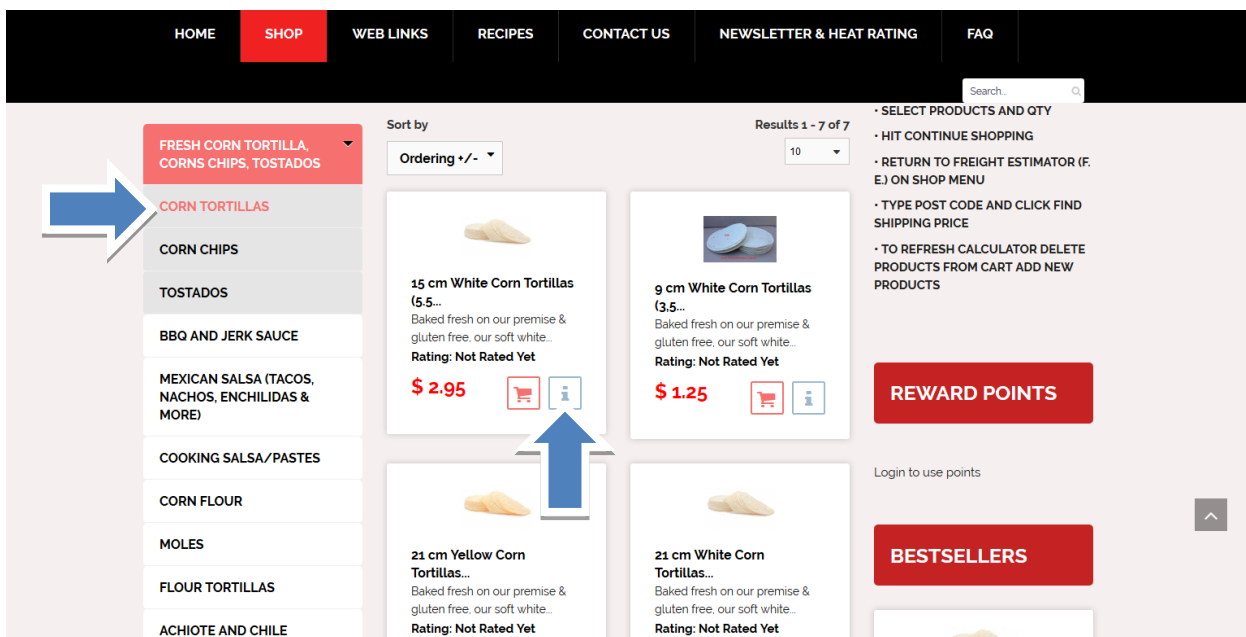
HOME SHOP WEB LINKS RECIPES CONTACT US NEWSLETTER & HEAT RATING FAQ

Search..

FRESH CORN TORTILLA, CORNS CHIPS, TOSTADOS
CORN TORTILLAS
CORN CHIPS
TOSTADOS
BBQ AND JERK SAUCE
MEXICAN SALSA (TACOS, NACHOS, ENCHILIDAS & MORE)
COOKING SALSA/PASTES
CORN FLOUR
MOLES
FLOUR TORTILLAS
ACHIOTE AND CHILE

Sort by
Ordering +/-
Results 1 - 7 of 7
10

15 cm White Corn Tortillas (5.5...
Baked fresh on our premise & gluten free, our soft white...
Rating: Not Rated Yet
$ 2.95

9 cm White Corn Tortillas (3.5...
Baked fresh on our premise & gluten free, our soft white...
Rating: Not Rated Yet
$ 1.25

21 cm Yellow Corn Tortillas...
Baked fresh on our premise & gluten free, our soft white...
Rating: Not Rated Yet

21 cm White Corn Tortillas...
Baked fresh on our premise & gluten free, our soft white...
Rating: Not Rated Yet

• SELECT PRODUCTS AND QTY
• HIT CONTINUE SHOPPING
• RETURN TO FREIGHT ESTIMATOR (F. E.) ON SHOP MENU
• TYPE POST CODE AND CLICK FIND SHIPPING PRICE
• TO REFRESH CALCULATOR DELETE PRODUCTS FROM CART ADD NEW PRODUCTS

REWARD POINTS
Login to use points

BESTSELLERS